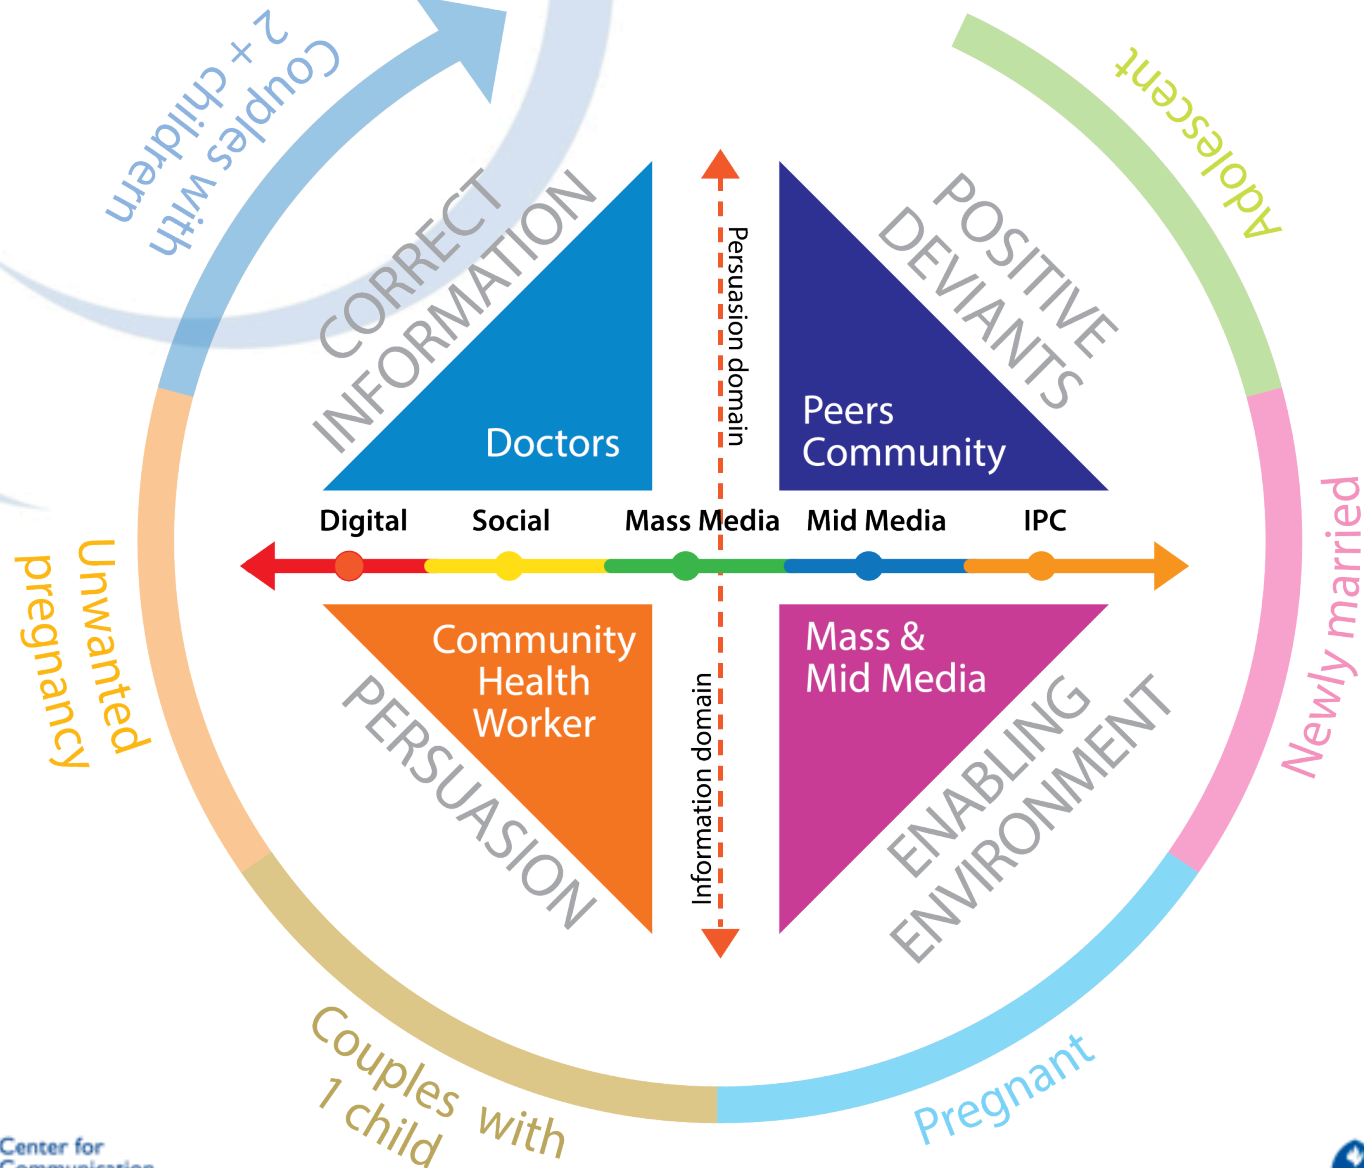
Couples with 2 + childern

Adolescent

CORRECT INFORMATION

Doctors

Persuasion domain

POSITIVE DEVIANTS

Peers Community

Digital

Social

Mass Media

Mid Media

IPC

Unwanted pregnancy

Newly married

Community Health Worker

PERSUASION

Information domain

Mass & Mid Media

ENABLING ENVIRONMENT

Couples with 1 child

Pregnant

Center for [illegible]